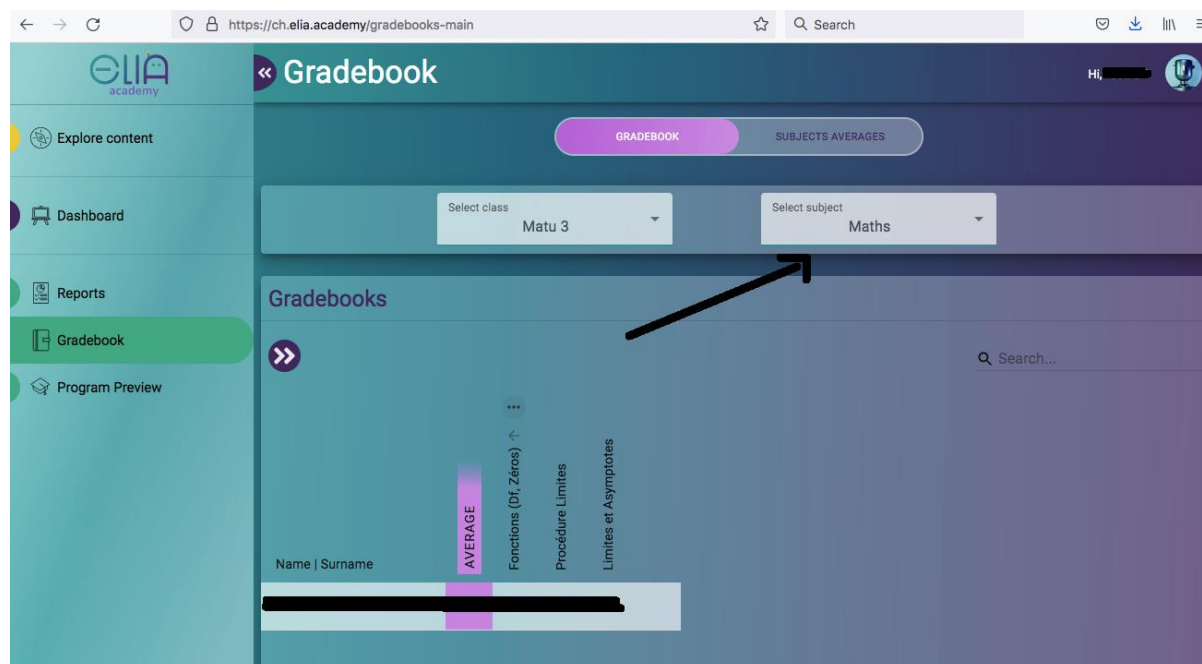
https://ch.elia.academy/gradebooks-main

Search

elia academy

Gradebook

Hi, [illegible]

Explore content

Dashboard

Reports

Gradebook

Program Preview

GRADEBOOK

SUBJECTS AVERAGES

Select class
Matu 3

Select subject
Maths

Gradebooks

Search...

Name | Surname

AVERAGE

Fonctions (Df, Zéros)

Procédure Limites

Limites et Asymptotes